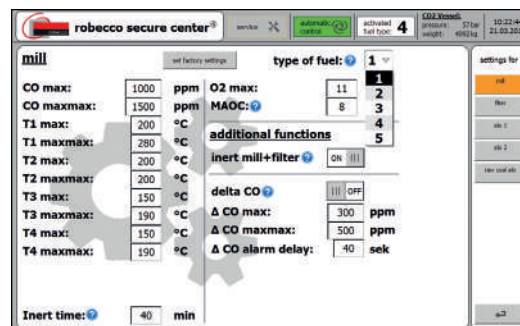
robecco secure center®

service

automatic control

activated fuel type: 4

CO2 Vessel:
pressure: 37 bar
weight: 4982 kg

10:22:4
21.03.20

mill

set factory settings

type of fuel: 1

1
2
3
4
5

| | | |
|---|---|---|
| CO max: | 1000 | ppm |
| CO maxmax: | 1500 | ppm |
| T1 max: | 200 | °C |
| T1 maxmax: | 280 | °C |
| T2 max: | 200 | °C |
| T2 maxmax: | 200 | °C |
| T3 max: | 150 | °C |
| T3 maxmax: | 190 | °C |
| T4 max: | 150 | °C |
| T4 maxmax: | 190 | °C |

| | |
|---|---|
| O2 max: | 11 |
| MAOC: | 8 |

additional functions

inert mill+filter ON

delta CO OFF

| | | |
|---|---|---|
| Δ CO max: | 300 | ppm |
| Δ CO maxmax: | 500 | ppm |
| Δ CO alarm delay: | 40 | sek |

Inert time: 40 min

settings for

mill

filter

silo 1

silo 2

raw coal silo